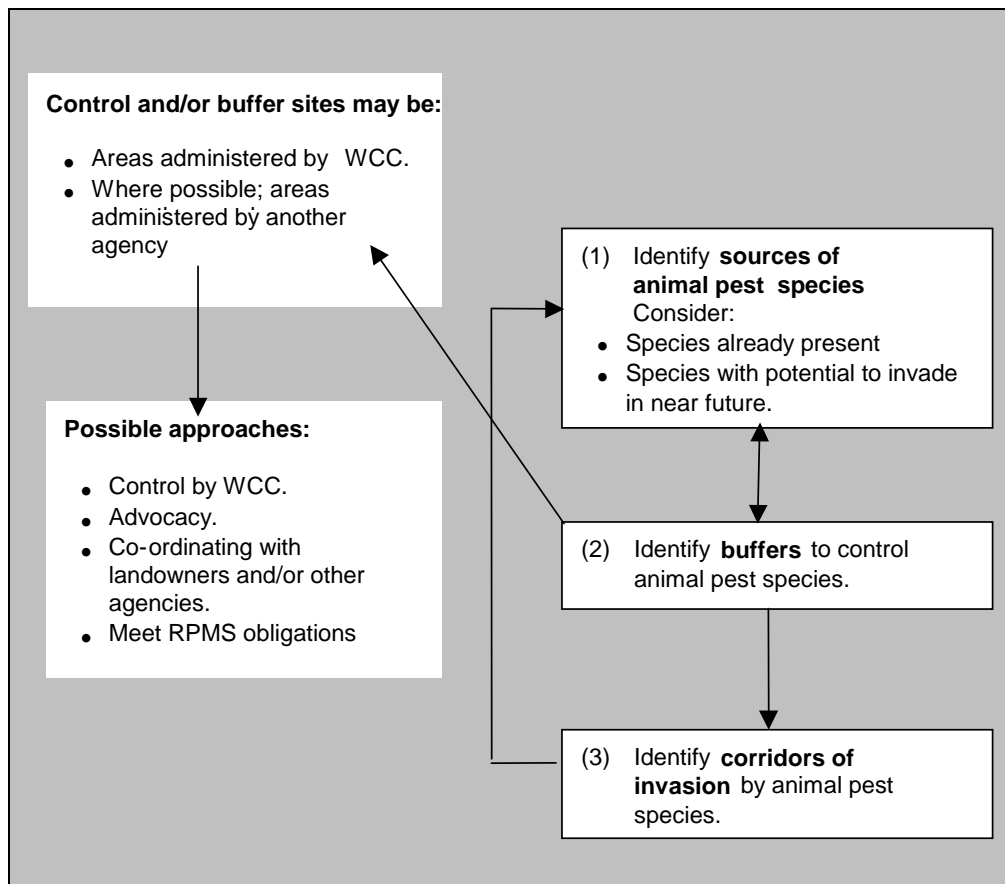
**Control and/or buffer sites may be:**

- Areas administered by WCC.
- Where possible; areas administered by another agency

**Possible approaches:**

- Control by WCC.
- Advocacy.
- Co-ordinating with landowners and/or other agencies.
- Meet RPMS obligations

(1) Identify **sources of animal pest species**
Consider:
- Species already present
- Species with potential to invade in near future.

(2) Identify **buffers** to control animal pest species.

(3) Identify **corridors of invasion** by animal pest species.